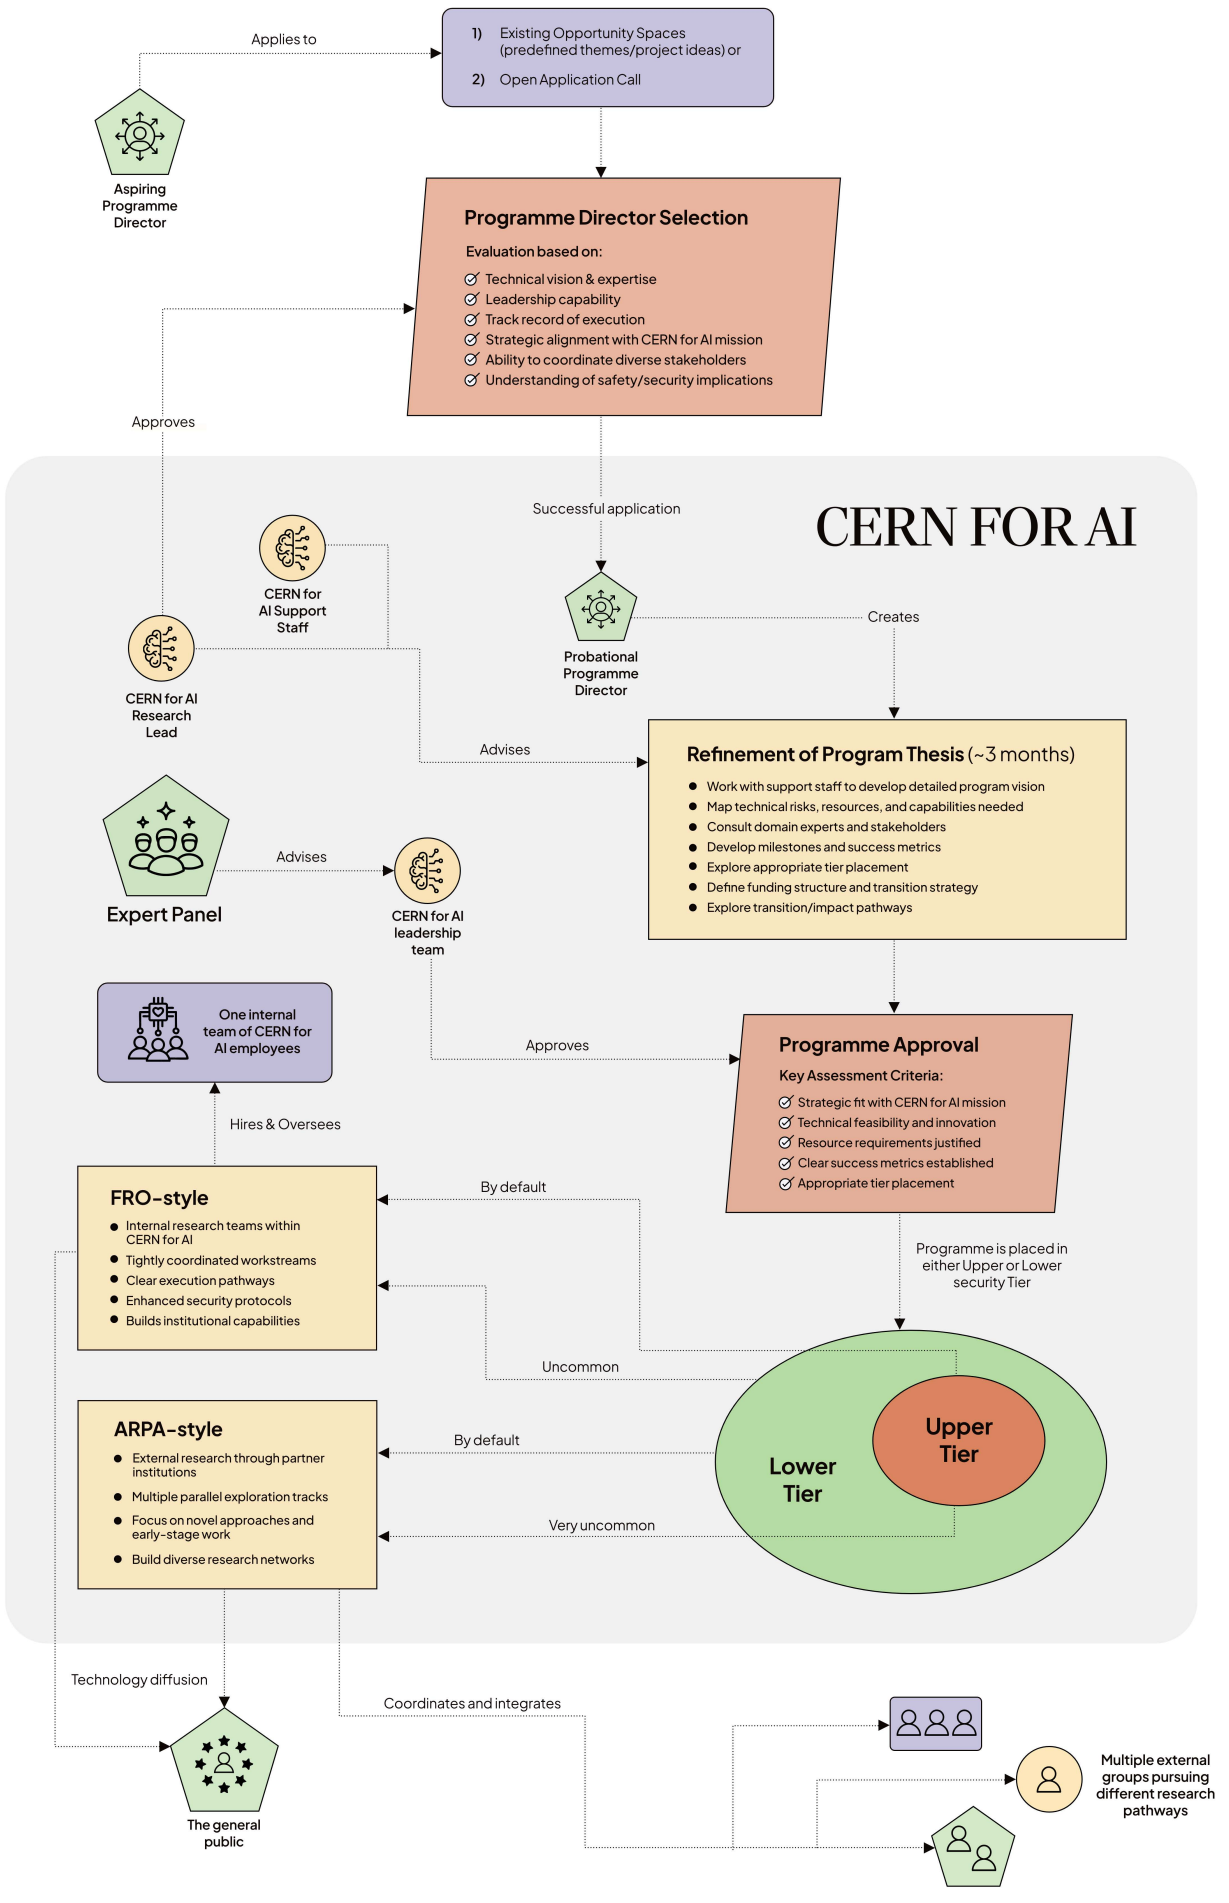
Applies to

1) Existing Opportunity Spaces (predefined themes/project ideas) or

2) Open Application Call

Aspiring Programme Director

Programme Director Selection

Evaluation based on:

- Technical vision & expertise
- Leadership capability
- Track record of execution
- Strategic alignment with CERN for AI mission
- Ability to coordinate diverse stakeholders
- Understanding of safety/security implications

Approves

Successful application

CERN FOR AI

CERN for AI Support Staff

CERN for AI Research Lead

Probational Programme Director

Creates

Advises

Refinement of Program Thesis (~3 months)

- Work with support staff to develop detailed program vision
- Map technical risks, resources, and capabilities needed
- Consult domain experts and stakeholders
- Develop milestones and success metrics
- Explore appropriate tier placement
- Define funding structure and transition strategy
- Explore transition/impact pathways

Expert Panel

Advises

CERN for AI leadership team

One internal team of CERN for AI employees

Approves

Programme Approval

Key Assessment Criteria:

- Strategic fit with CERN for AI mission
- Technical feasibility and innovation
- Resource requirements justified
- Clear success metrics established
- Appropriate tier placement

Hires & Oversees

FRO-style

- Internal research teams within CERN for AI
- Tightly coordinated workstreams
- Clear execution pathways
- Enhanced security protocols
- Builds institutional capabilities

By default

Programme is placed in either Upper or Lower security Tier

Uncommon

ARPA-style

- External research through partner institutions
- Multiple parallel exploration tracks
- Focus on novel approaches and early-stage work
- Build diverse research networks

By default

Lower Tier

Upper Tier

Very uncommon

Technology diffusion

Coordinates and integrates

The general public

Multiple external groups pursuing different research pathways